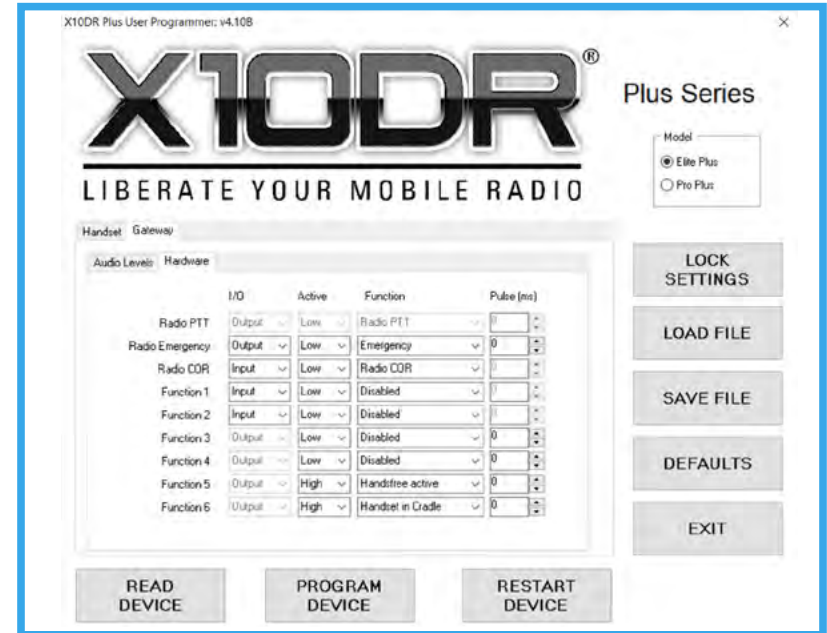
X10DR Plus User Programmer: v4.10B

×

X10DR®

LIBERATE YOUR MOBILE RADIO

Plus Series

Model
Elite Plus
Pro Plus

Handset Gateway

Audio Levels Hardware

| | I/O | Active | Function | Pulse (ms) |
|---|---|---|---|---|
| Radio PTT | Output | Low | Radio PTT | 0 |
| Radio Emergency | Output | Low | Emergency | 0 |
| Radio COR | Input | Low | Radio COR | 0 |
| Function 1 | Input | Low | Disabled | 0 |
| Function 2 | Input | Low | Disabled | 0 |
| Function 3 | Output | Low | Disabled | 0 |
| Function 4 | Output | Low | Disabled | 0 |
| Function 5 | Output | High | Handsfree active | 0 |
| Function 6 | Output | High | Handset in Cradle | 0 |

LOCK SETTINGS

LOAD FILE

SAVE FILE

DEFAULTS

EXIT

READ DEVICE

PROGRAM DEVICE

RESTART DEVICE